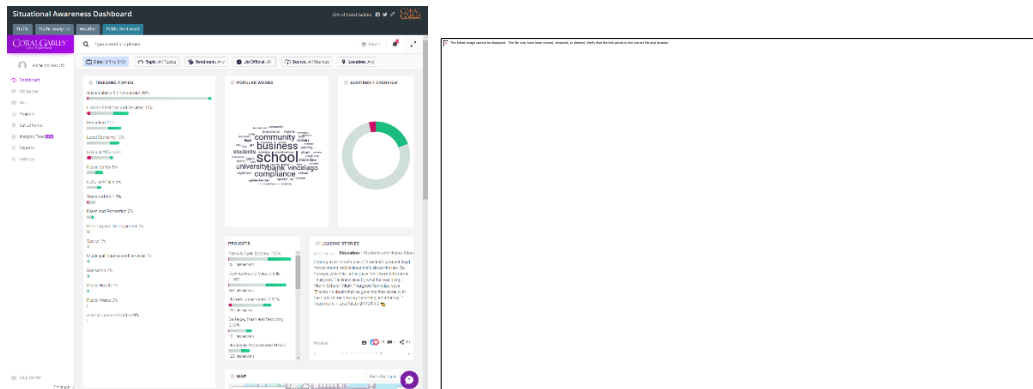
Situational Awareness Dashboard

City of Coral Gables

Traffic | Traffic Analytics | Weather | Public Sentiment

CORAL GABLES

Type a search phrase

Dashboard

Date: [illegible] | Topic: All Topics | Sentiment: Any | Un/Official: All | Source: All Sources | Location: Any

TRENDING TOPICS

POPULAR WORDS

SENTIMENT OVERVIEW

Sustainability & Environment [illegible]

Public Safety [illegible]

Local Economy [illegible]

Parks and Recreation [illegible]

Sports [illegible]

Municipal Finance and Services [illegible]

Public Health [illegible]

Public Works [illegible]

community
school
business
university
bank
venezuela
compliance
students

PROJECTS

LEADING STORIES

Education - Students and Higher Educ

Help Center